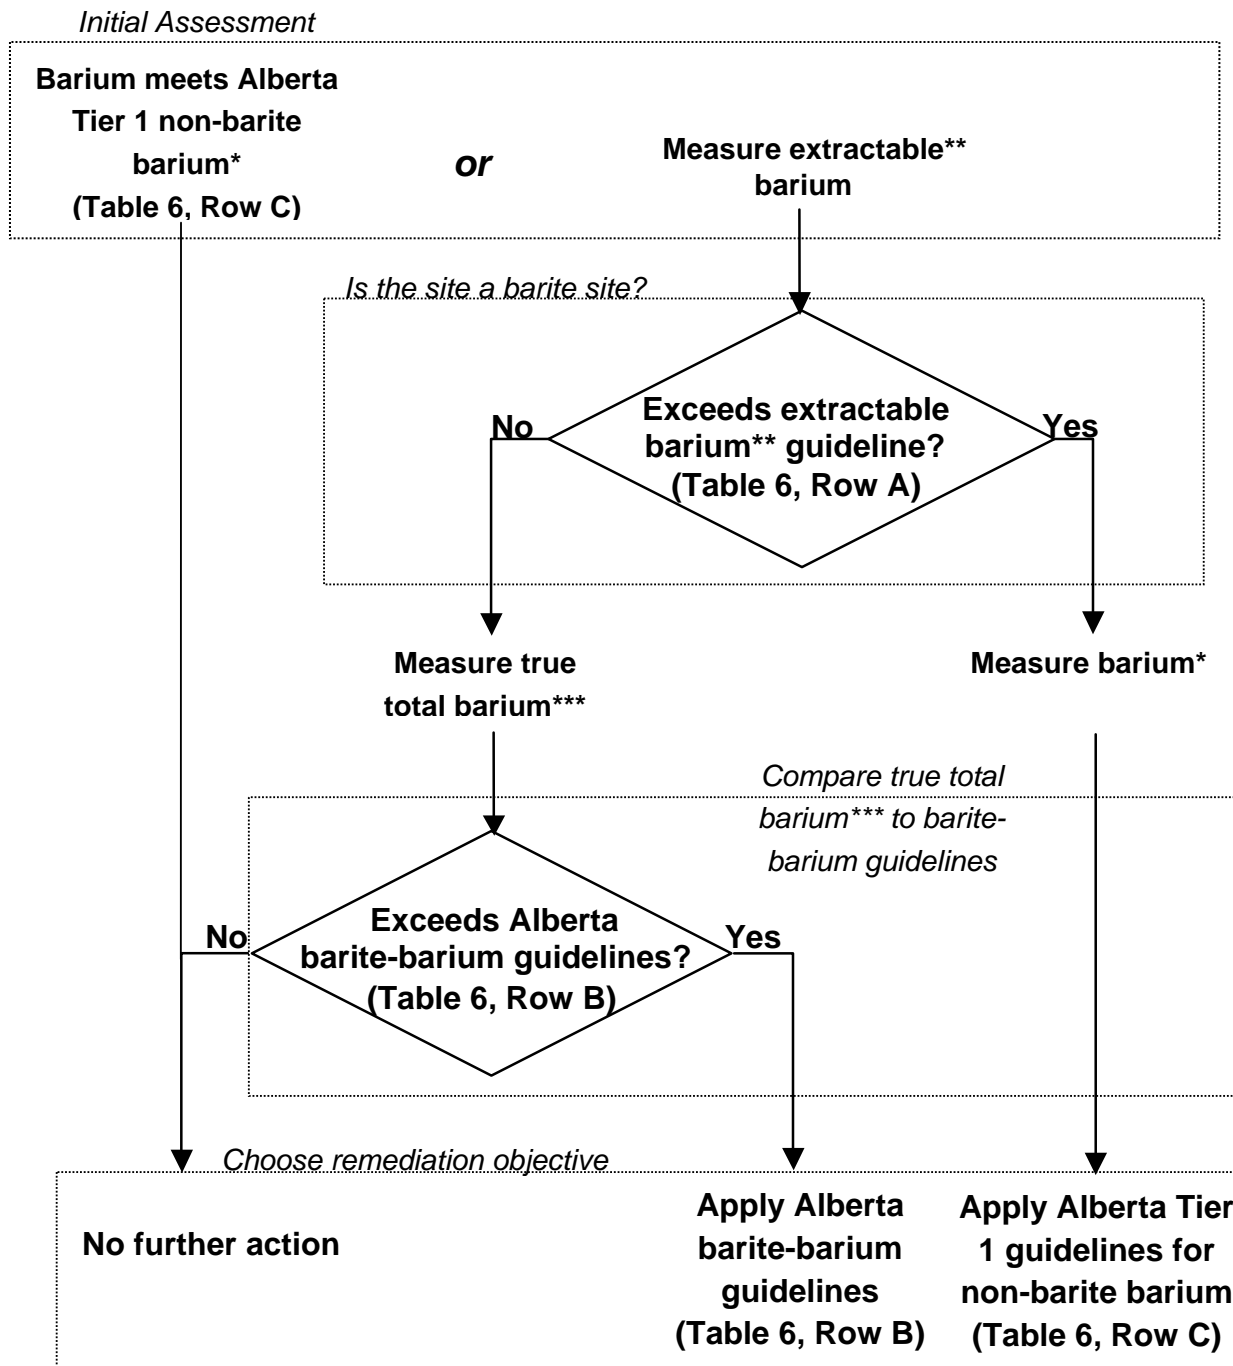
Initial Assessment

Barium meets Alberta Tier 1 non-barite barium* (Table 6, Row C)

or

Measure extractable** barium

Is the site a barite site?

Exceeds extractable barium** guideline? (Table 6, Row A)

No

Yes

Measure true total barium***

Measure barium*

Compare true total barium*** to barite-barium guidelines

Exceeds Alberta barite-barium guidelines? (Table 6, Row B)

No

Yes

Choose remediation objective

No further action

Apply Alberta barite-barium guidelines (Table 6, Row B)

Apply Alberta Tier 1 guidelines for non-barite barium (Table 6, Row C)